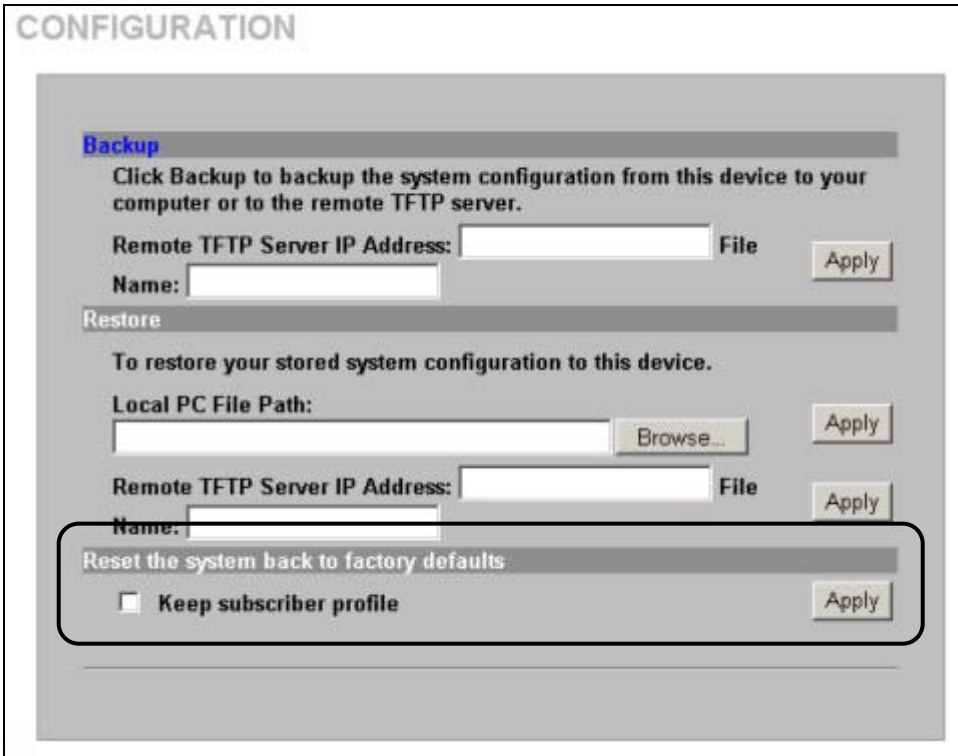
CONFIGURATION

Backup

Click Backup to backup the system configuration from this device to your computer or to the remote TFTP server.

Remote TFTP Server IP Address: File Name: Apply

Restore

To restore your stored system configuration to this device.

Local PC File Path:

Browse... Apply

Remote TFTP Server IP Address: File Name: Apply

Reset the system back to factory defaults

Keep subscriber profile Apply